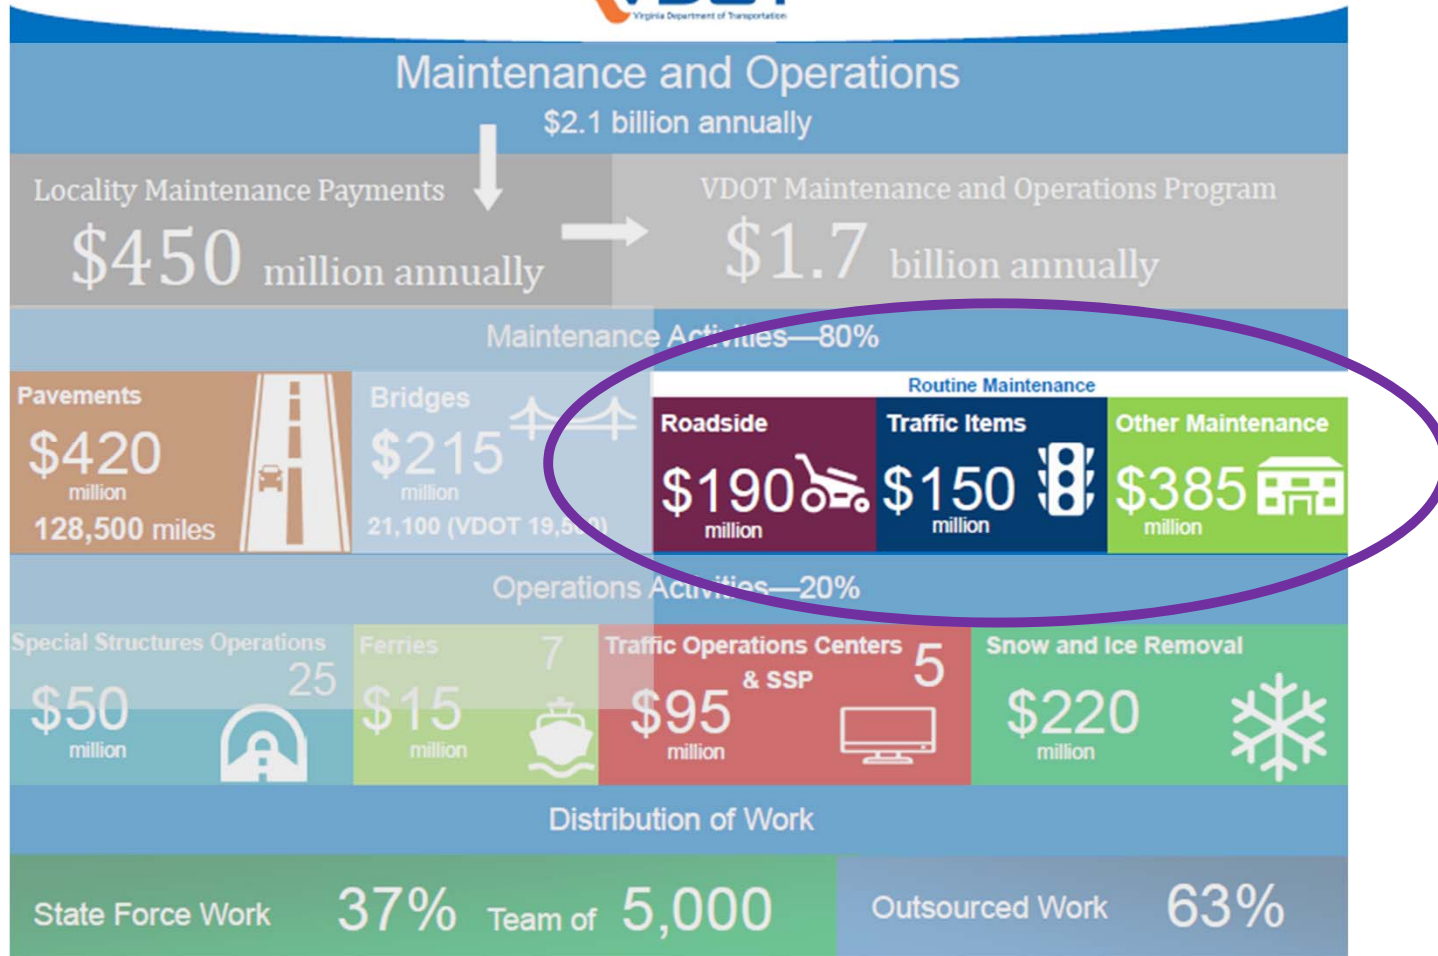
Virginia Department of Transportation

Maintenance and Operations
$2.1 billion annually

Locality Maintenance Payments
$450 million annually

VDOT Maintenance and Operations Program
$1.7 billion annually

Maintenance Activities—80%

Pavements
$420
million
128,500 miles

Bridges
$215
million
21,100 (VDOT 19,5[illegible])

Routine Maintenance

Roadside
$190
million

Traffic Items
$150
million

Other Maintenance
$385
million

Operations Activities—20%

Special Structures Operations
25
$50
million

Ferries
7
$15
million

Traffic Operations Centers & SSP
5
$95
million

Snow and Ice Removal
$220
million

Distribution of Work

State Force Work 37% Team of 5,000

Outsourced Work 63%